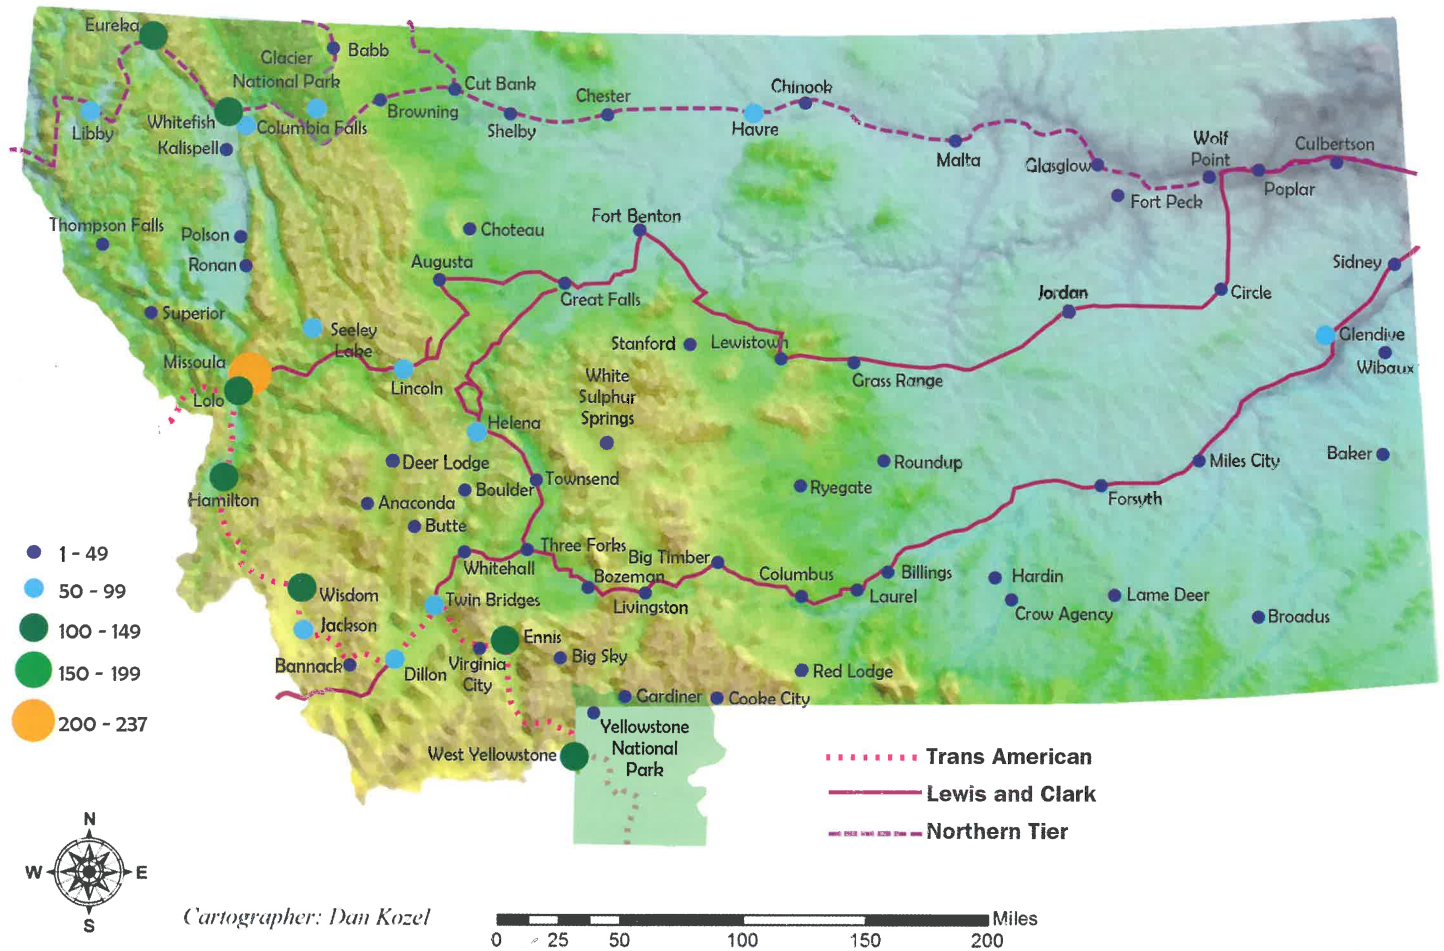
Eureka
Glacier National Park
Babb
Cut Bank
Chester
Chinook
Libby
Whitefish
Columbia Falls
Browning
Shelby
Havre
Kalispell
Malta
Glasgow
Wolf Point
Culbertson
Poplar
Fort Peck
Thompson Falls
Polson
Ronan
Choteau
Fort Benton
Augusta
Great Falls
Sidney
Jordan
Circle
Superior
Seeley Lake
Stanford
Lewistown
Glendive
Wibaux
Missoula
Lolo
Lincoln
White Sulphur Springs
Grass Range
Helena
Deer Lodge
Townsend
Roundup
Miles City
Baker
Hamilton
Anaconda
Boulder
Ryegate
Forsyth
Butte
Three Forks
Big Timber
Whitehall
Bozeman
Columbus
Billings
Hardin
Laurel
Crow Agency
Lame Deer
Broadus
Wisdom
Twin Bridges
Livingston
Jackson
Ennis
Big Sky
Bannack
Dillon
Virginia City
Red Lodge
Gardiner
Cooke City
Yellowstone National Park
West Yellowstone
1 - 49
50 - 99
100 - 149
150 - 199
200 - 237
Trans American
Lewis and Clark
Northern Tier
N
W
E
S
Cartographer: Dan Kozel
Miles
0 25 50 100 150 200